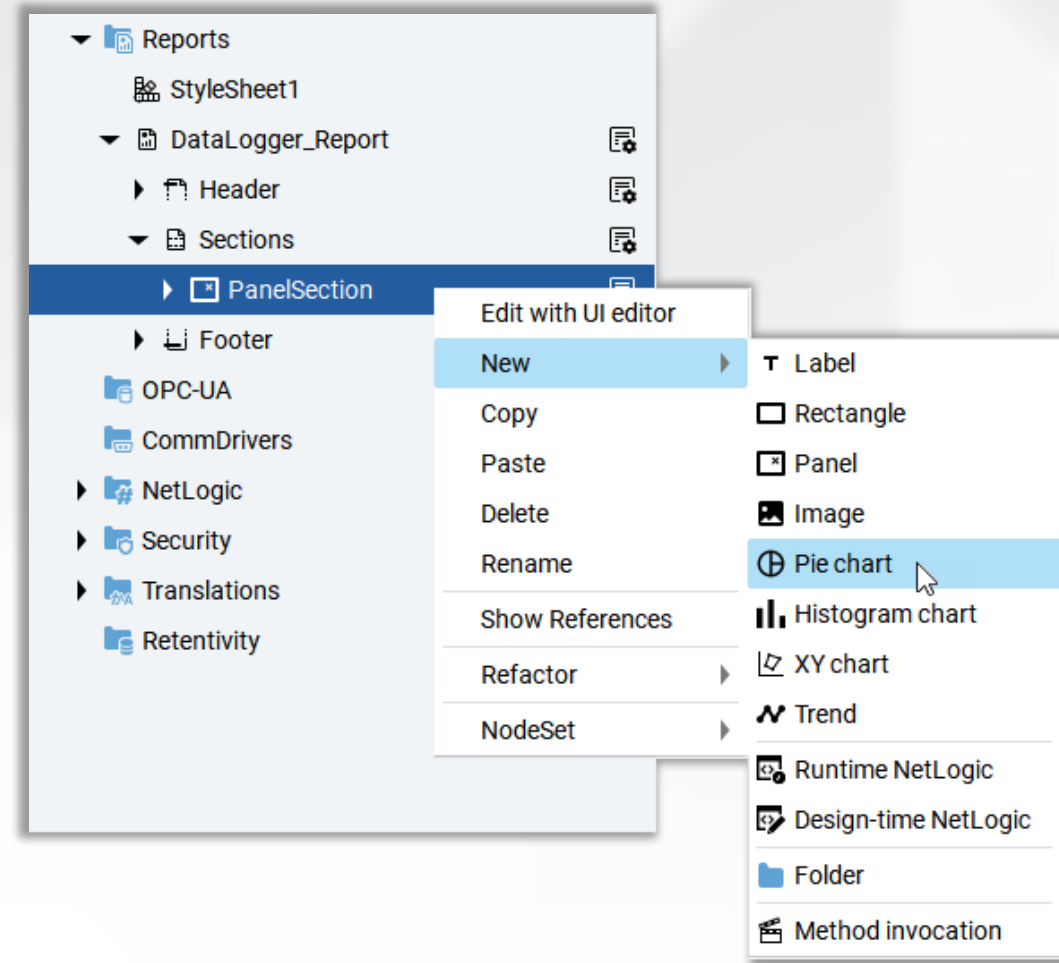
Reports
StyleSheet1
DataLogger_Report
Header
Sections
PanelSection
Footer
OPC-UA
CommDrivers
NetLogic
Security
Translations
Retentivity

Edit with UI editor
New
Copy
Paste
Delete
Rename
Show References
Refactor
NodeSet

Label
Rectangle
Panel
Image
Pie chart
Histogram chart
XY chart
Trend
Runtime NetLogic
Design-time NetLogic
Folder
Method invocation